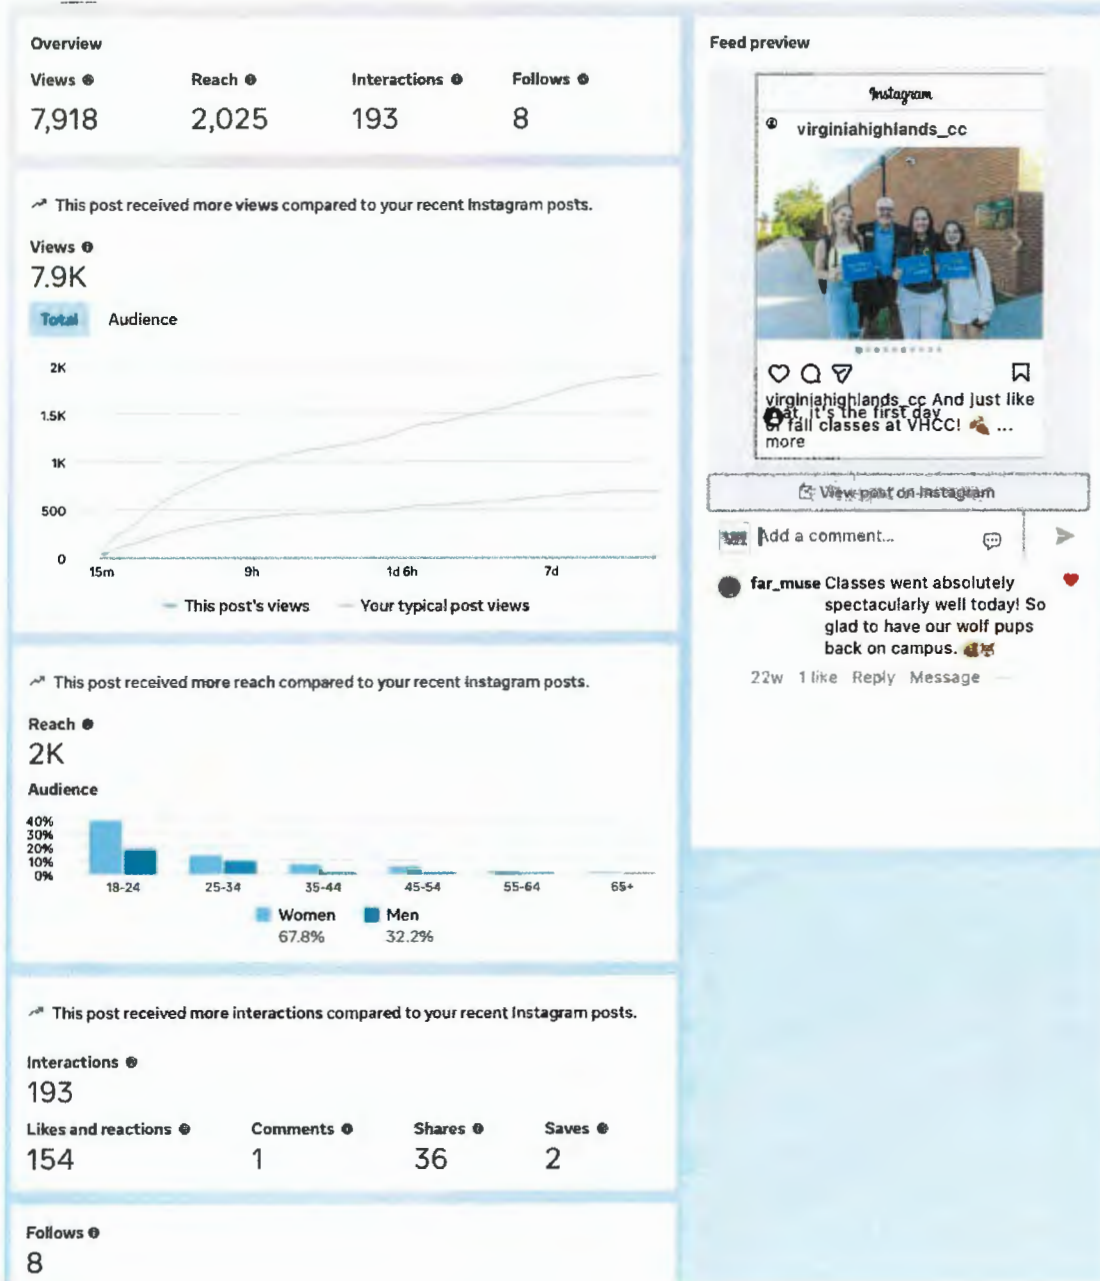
Overview

| Views | Reach | Interactions | Follows |
|---|---|---|---|
| 7,918 | 2,025 | 193 | 8 |

This post received more views compared to your recent Instagram posts.

Views
7.9K

Total Audience

2K
1.5K
1K
500
0
15m 9h 1d 6h 7d

This post's views Your typical post views

This post received more reach compared to your recent Instagram posts.

Reach
2K

Audience

40%
30%
20%
10%
0%
18-24 25-34 35-44 45-54 55-64 65+

Women 67.8%
Men 32.2%

This post received more interactions compared to your recent Instagram posts.

Interactions
193

| Likes and reactions | Comments | Shares | Saves |
|---|---|---|---|
| 154 | 1 | 36 | 2 |

Follows
8

Feed preview

Instagram

virginiahighlands_cc

virginiahighlands_cc And just like that, it's the first day of fall classes at VHCC! ...
more

View post on Instagram

Add a comment...

far_muse Classes went absolutely spectacularly well today! So glad to have our wolf pups back on campus.

22w 1 like Reply Message